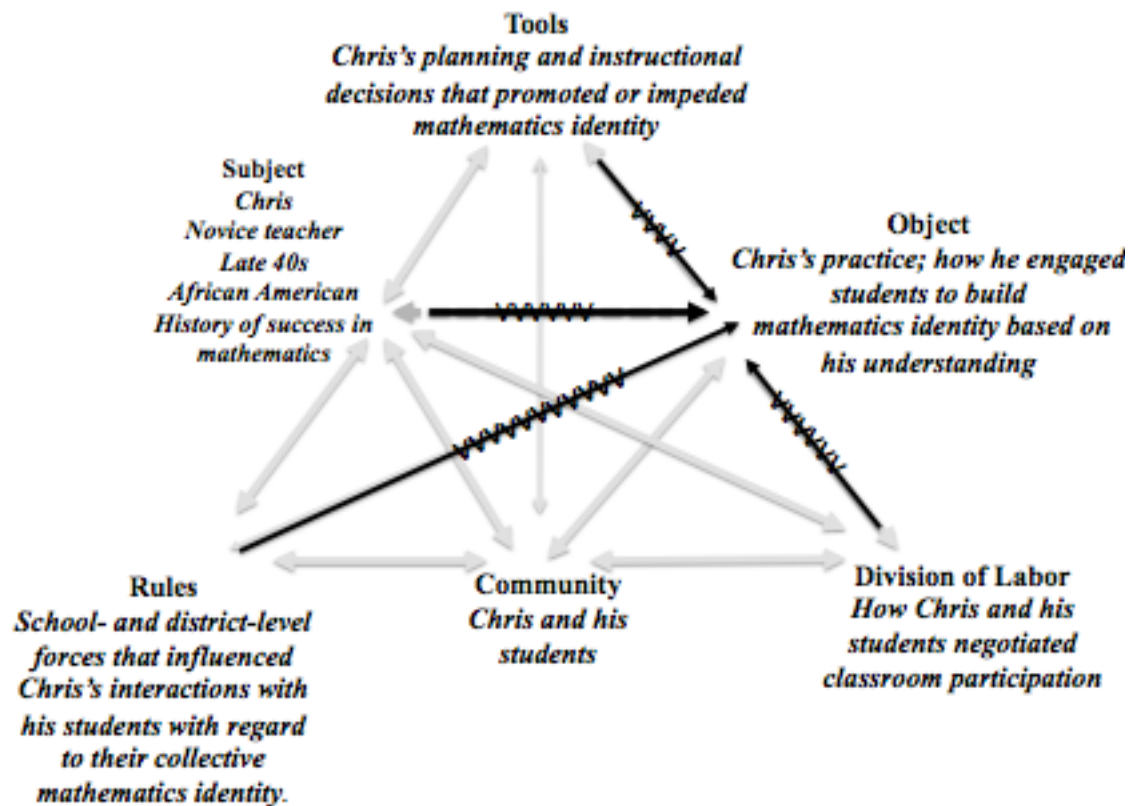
Tools
Chris's planning and instructional decisions that promoted or impeded mathematics identity

Subject
Chris
Novice teacher
Late 40s
African American
History of success in mathematics

Object
Chris's practice; how he engaged students to build mathematics identity based on his understanding

Rules
School- and district-level forces that influenced Chris's interactions with his students with regard to their collective mathematics identity.

Community
Chris and his students

Division of Labor
How Chris and his students negotiated classroom participation